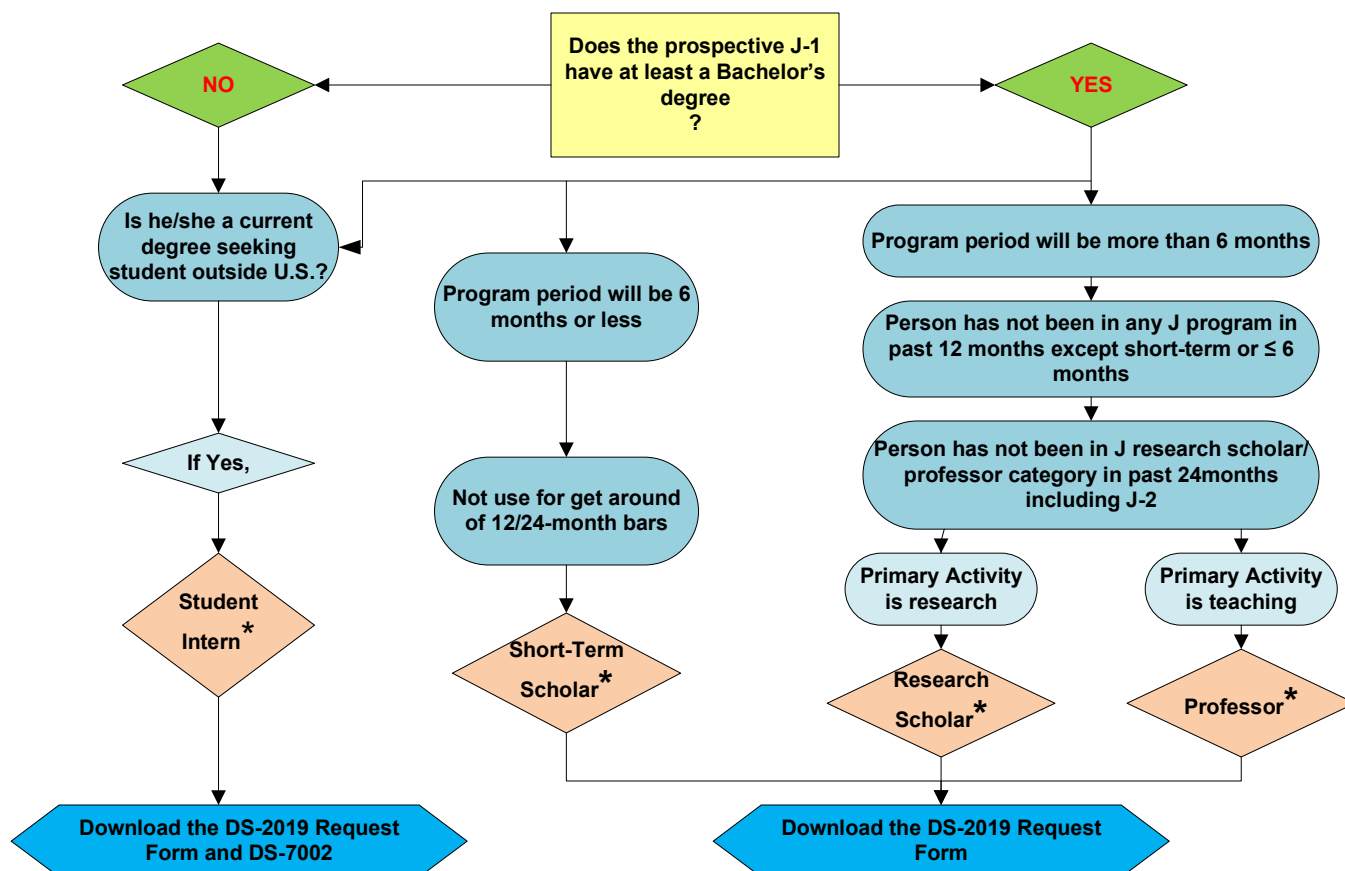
Does the prospective J-1 have at least a Bachelor's degree ?

NO

YES

Is he/she a current degree seeking student outside U.S.?

Program period will be 6 months or less

Program period will be more than 6 months

Person has not been in any J program in past 12 months except short-term or ≤ 6 months

Person has not been in J research scholar/ professor category in past 24months including J-2

If Yes,

Not use for get around of 12/24-month bars

Primary Activity is research

Primary Activity is teaching

Student Intern*

Short-Term Scholar*

Research Scholar*

Professor*

Download the DS-2019 Request Form and DS-7002

Download the DS-2019 Request Form